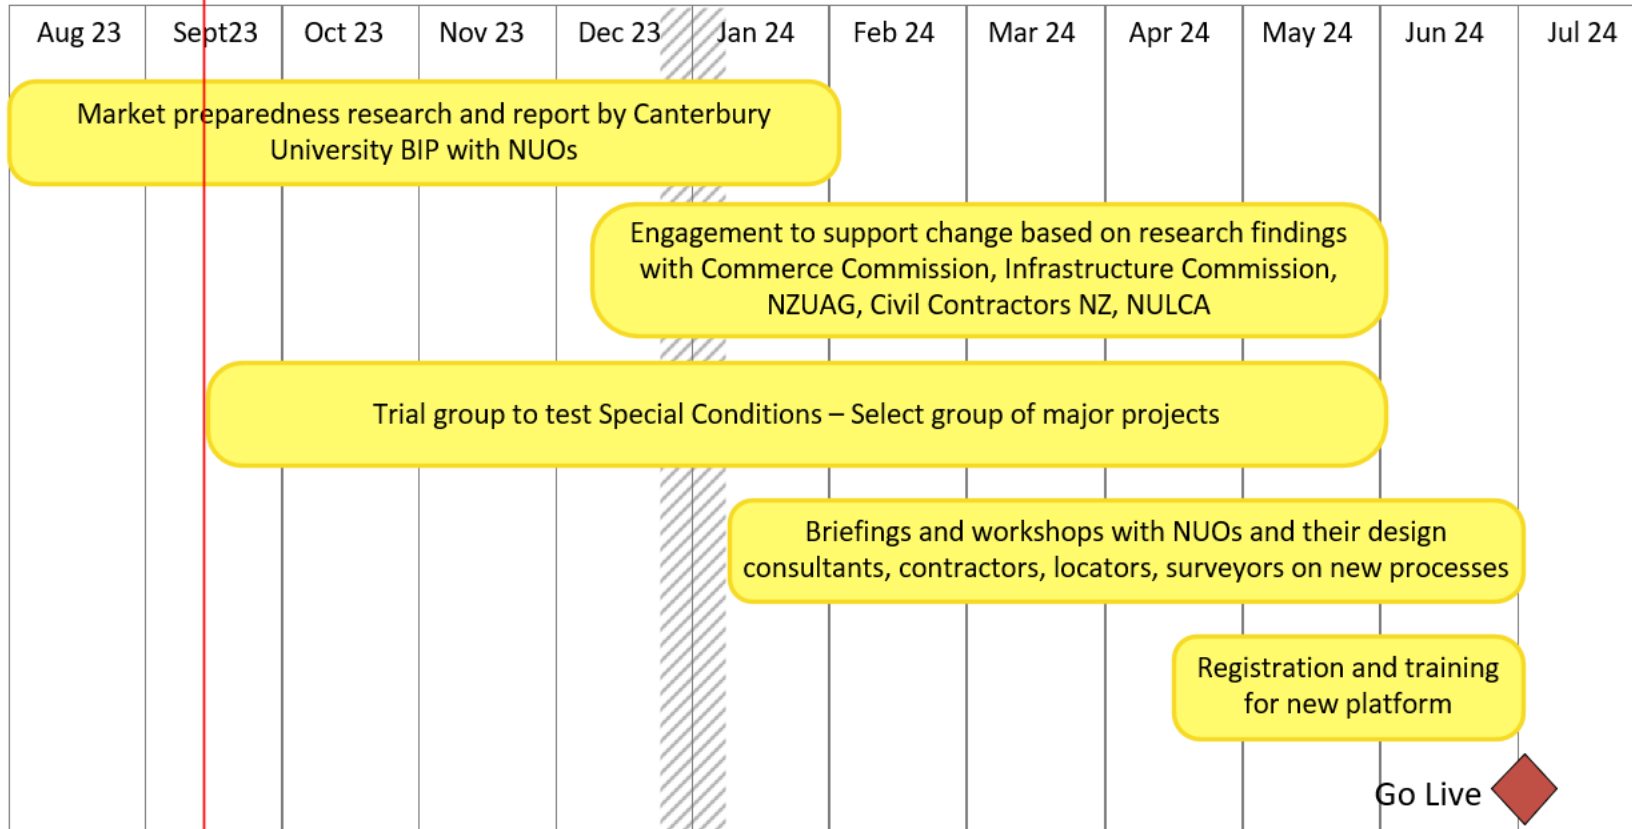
| Aug 23 | Sept23 | Oct 23 | Nov 23 | Dec 23 | Jan 24 | Feb 24 | Mar 24 | Apr 24 | May 24 | Jun 24 | Jul 24 |
|---|---|---|---|---|---|---|---|---|---|---|---|

Market preparedness research and report by Canterbury University BIP with NUOs

Engagement to support change based on research findings with Commerce Commission, Infrastructure Commission, NZUAG, Civil Contractors NZ, NULCA

Trial group to test Special Conditions – Select group of major projects

Briefings and workshops with NUOs and their design consultants, contractors, locators, surveyors on new processes

Registration and training for new platform

Go Live